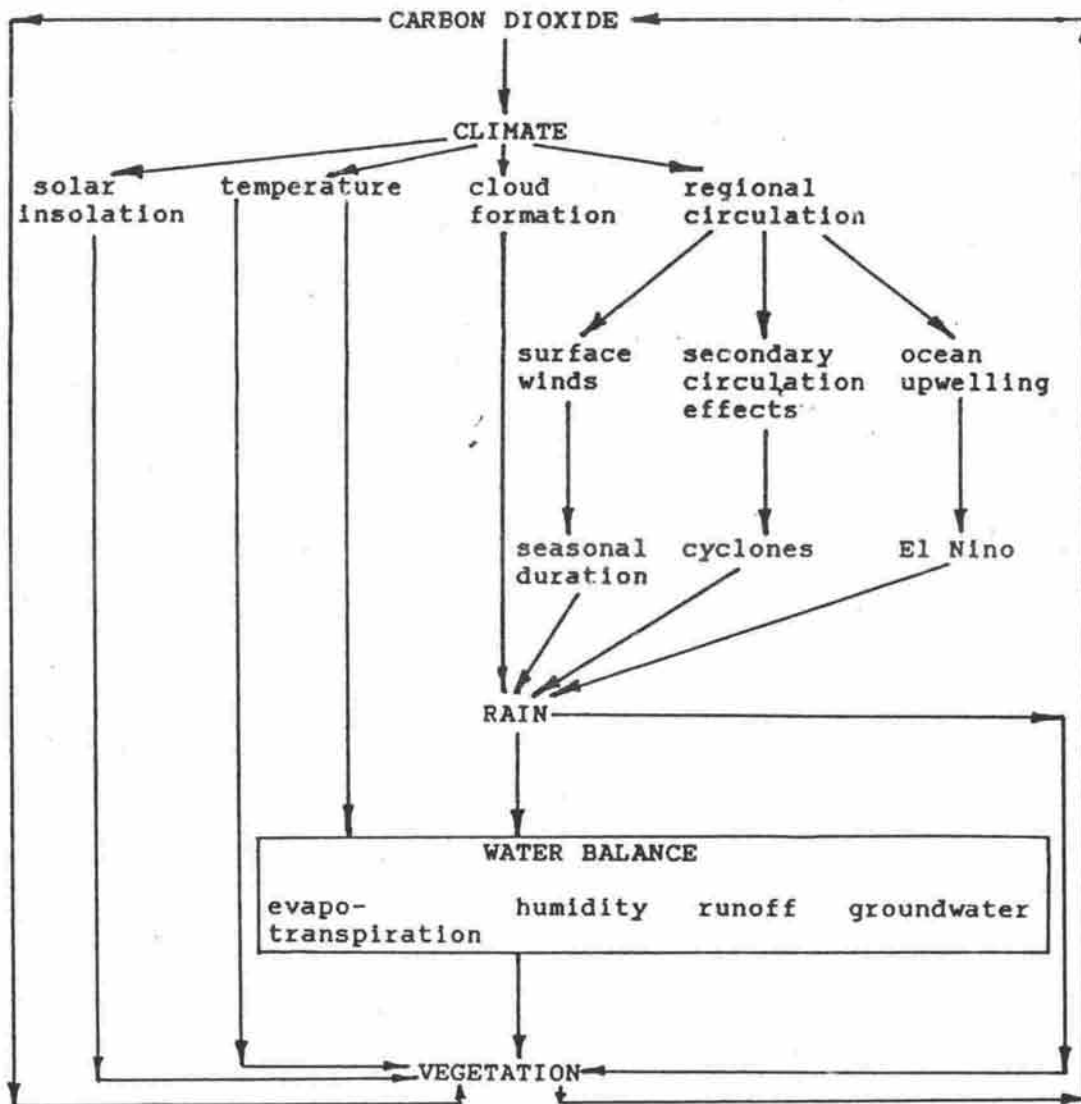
CARBON DIOXIDE

CLIMATE

solar insolation

temperature

cloud formation

regional circulation

surface winds

secondary circulation effects

ocean upwelling

seasonal duration

cyclones

El Nino

RAIN

WATER BALANCE

evapotranspiration

humidity

runoff

groundwater

VEGETATION